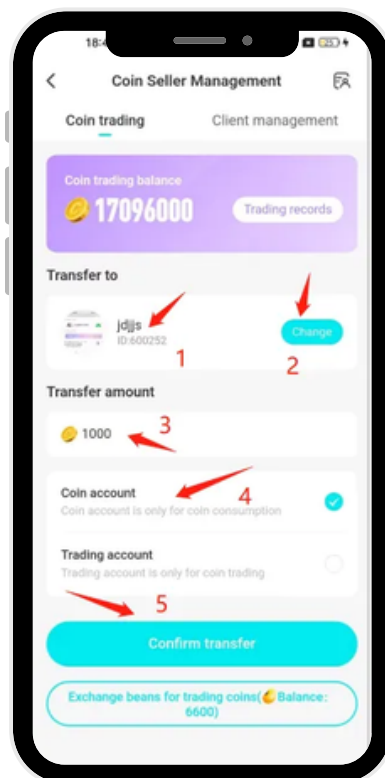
18:4

Coin Seller Management

Coin trading

Client management

Coin trading balance

17096000

Trading records

Transfer to

jdjjs

ID:600252

1

Change

2

Transfer amount

1000

3

Coin account

Coin account is only for coin consumption

4

Trading account

Trading account is only for coin trading

5

Confirm transfer

Exchange beans for trading coins( Balance: 6600)